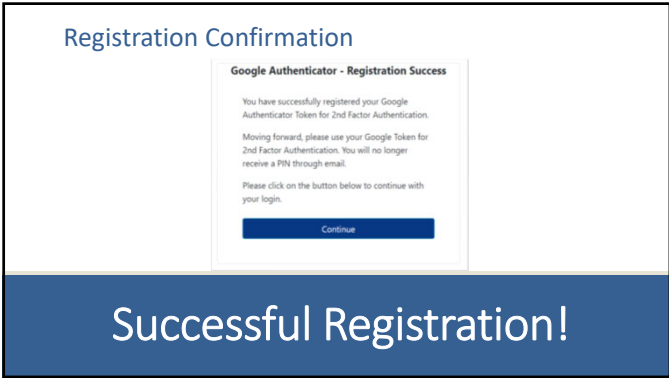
Registration Confirmation

Google Authenticator - Registration Success

You have successfully registered your Google Authenticator Token for 2nd Factor Authentication.

Moving forward, please use your Google Token for 2nd Factor Authentication. You will no longer receive a PIN through email.

Please click on the button below to continue with your login.

Continue

Successful Registration!